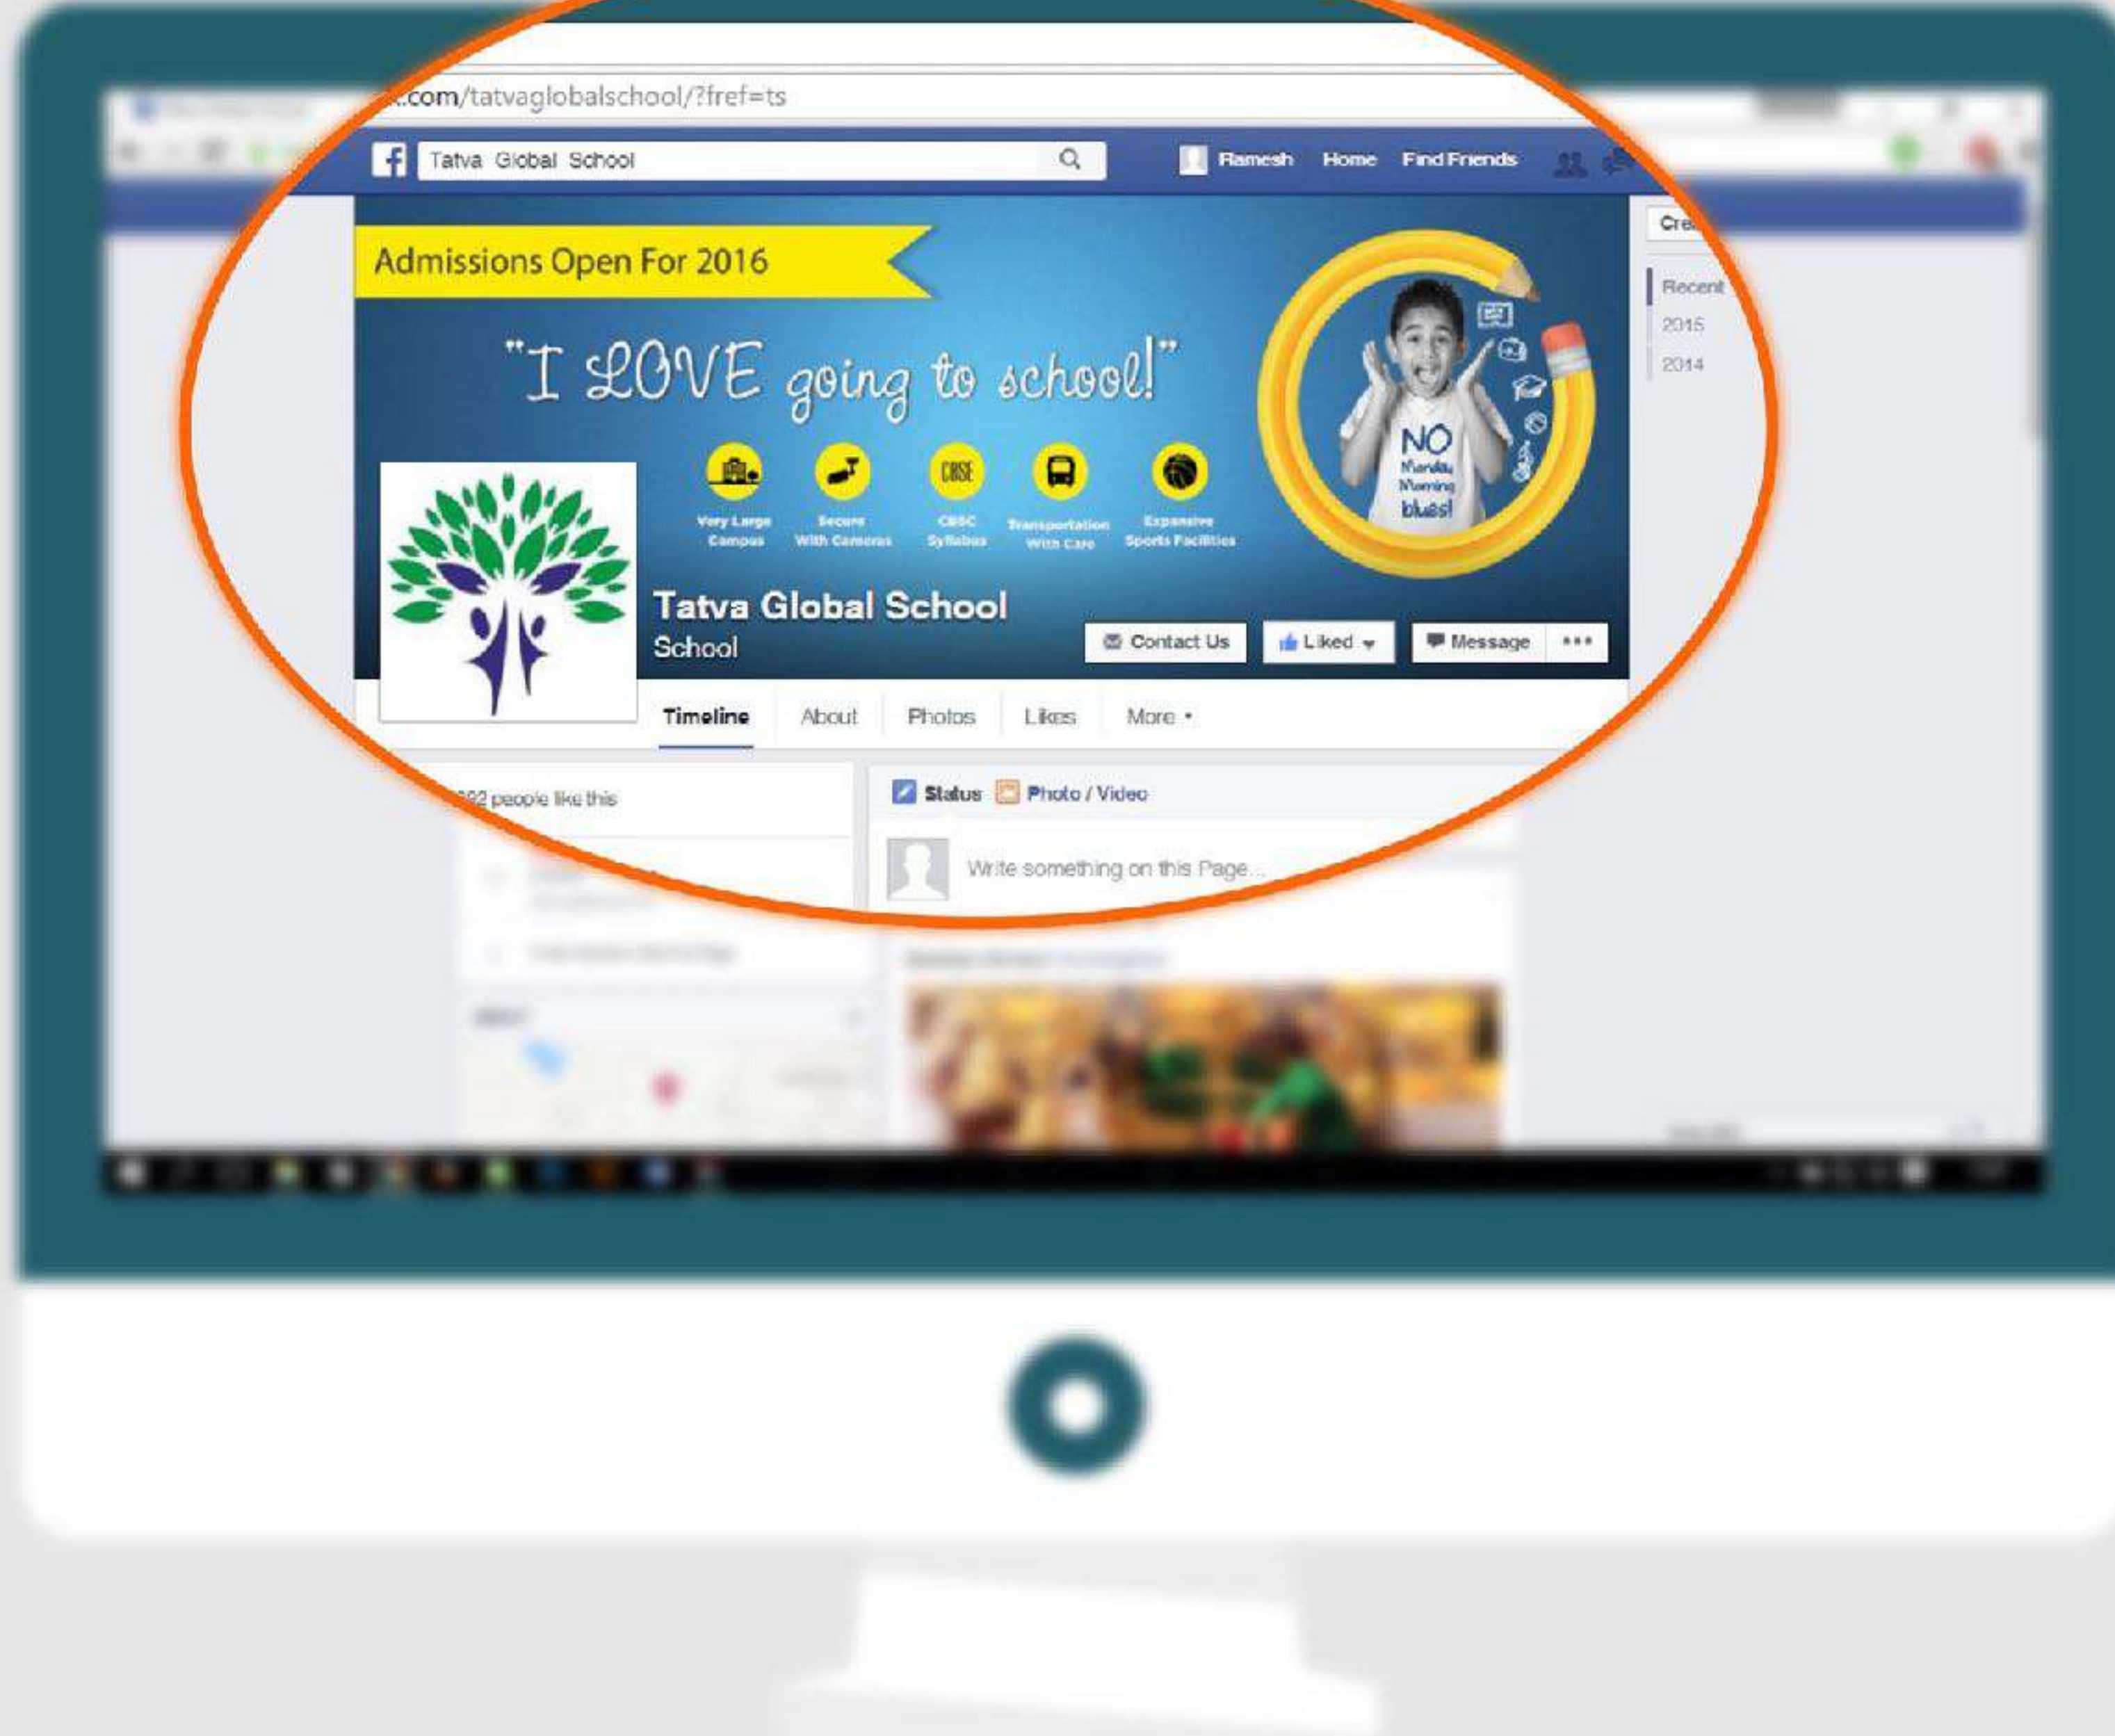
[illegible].com/tatvaglobalschool/?fref=ts

Tatva Global School

Ramesh Home Find Friends

Admissions Open For 2016

"I LOVE going to school!"

Very Large Campus

Secure With Cameras

CBSE Syllabus

Transportation With Care

Expansive Sports Facilities

NO Monday Morning blues!

Tatva Global School
School

Contact Us
Liked
Message
•••

Timeline About Photos Likes More

Cre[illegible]
Recent
2015
2014

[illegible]92 people like this

Status Photo / Video

Write something on this Page...